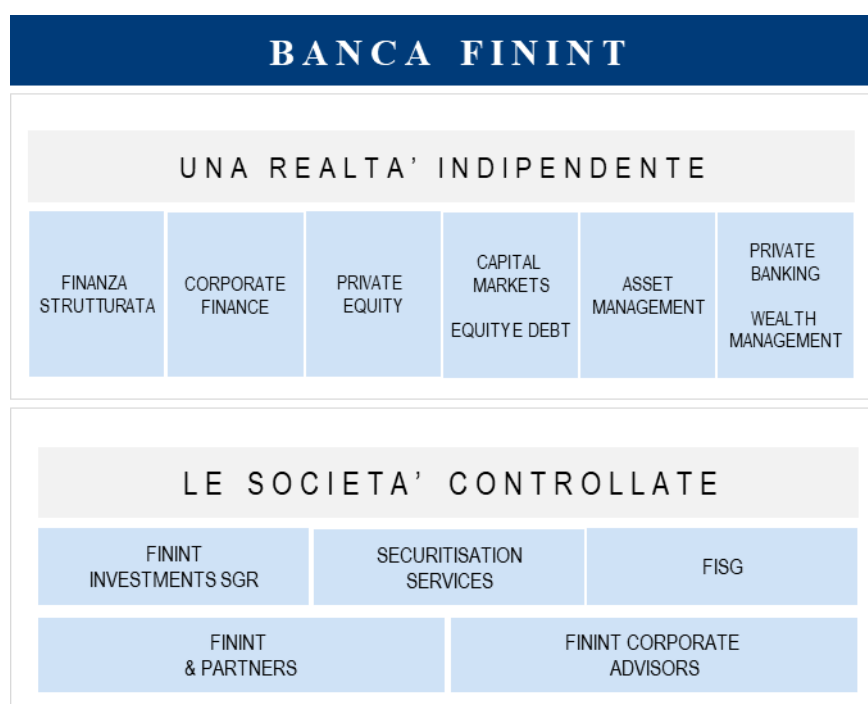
BANCA FININT

UNA REALTA' INDIPENDENTE

FINANZA STRUTTURATA

CORPORATE FINANCE

PRIVATE EQUITY

CAPITAL MARKETS

EQUITY E DEBT

ASSET MANAGEMENT

PRIVATE BANKING

WEALTH MANAGEMENT

LE SOCIETA' CONTROLLATE

FININT INVESTMENTS SGR

SECURITISATION SERVICES

FISG

FININT & PARTNERS

FININT CORPORATE ADVISORS